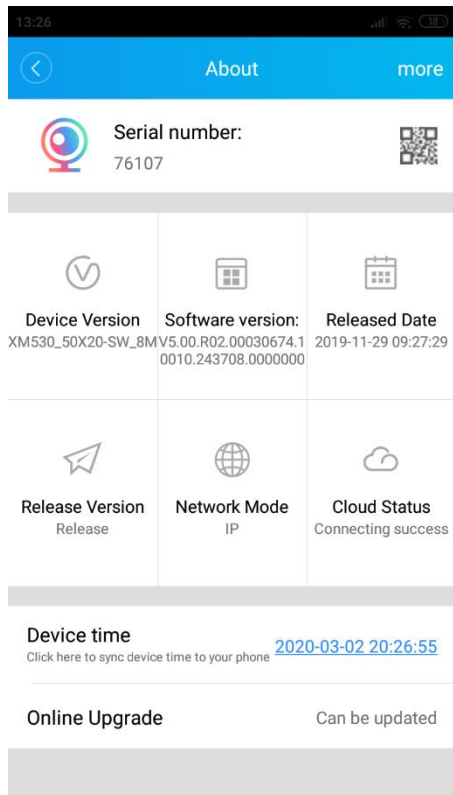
13:26

19

About

more

Serial number:
76107

Device Version
XM530_50X20-SW_8M

Software version:
V5.00.R02.00030674.10010.243708.0000000

Released Date
2019-11-29 09:27:29

Release Version
Release

Network Mode
IP

Cloud Status
Connecting success

Device time
Click here to sync device time to your phone

2020-03-02 20:26:55

Online Upgrade

Can be updated